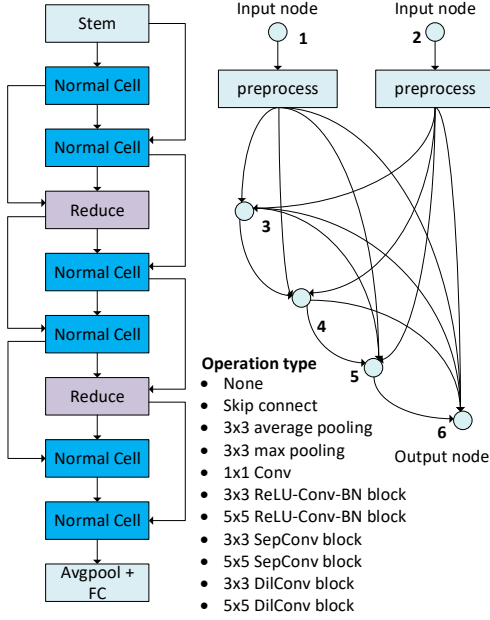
Stem

Normal Cell

Normal Cell

Reduce

Normal Cell

Normal Cell

Reduce

Normal Cell

Normal Cell

Avgpool + FC

Input node

1

Input node

2

preprocess

preprocess

3

4

5

6

Output node

**Operation type**
- None
- Skip connect
- 3x3 average pooling
- 3x3 max pooling
- 1x1 Conv
- 3x3 ReLU-Conv-BN block
- 5x5 ReLU-Conv-BN block
- 3x3 SepConv block
- 5x5 SepConv block
- 3x3 DilConv block
- 5x5 DilConv block